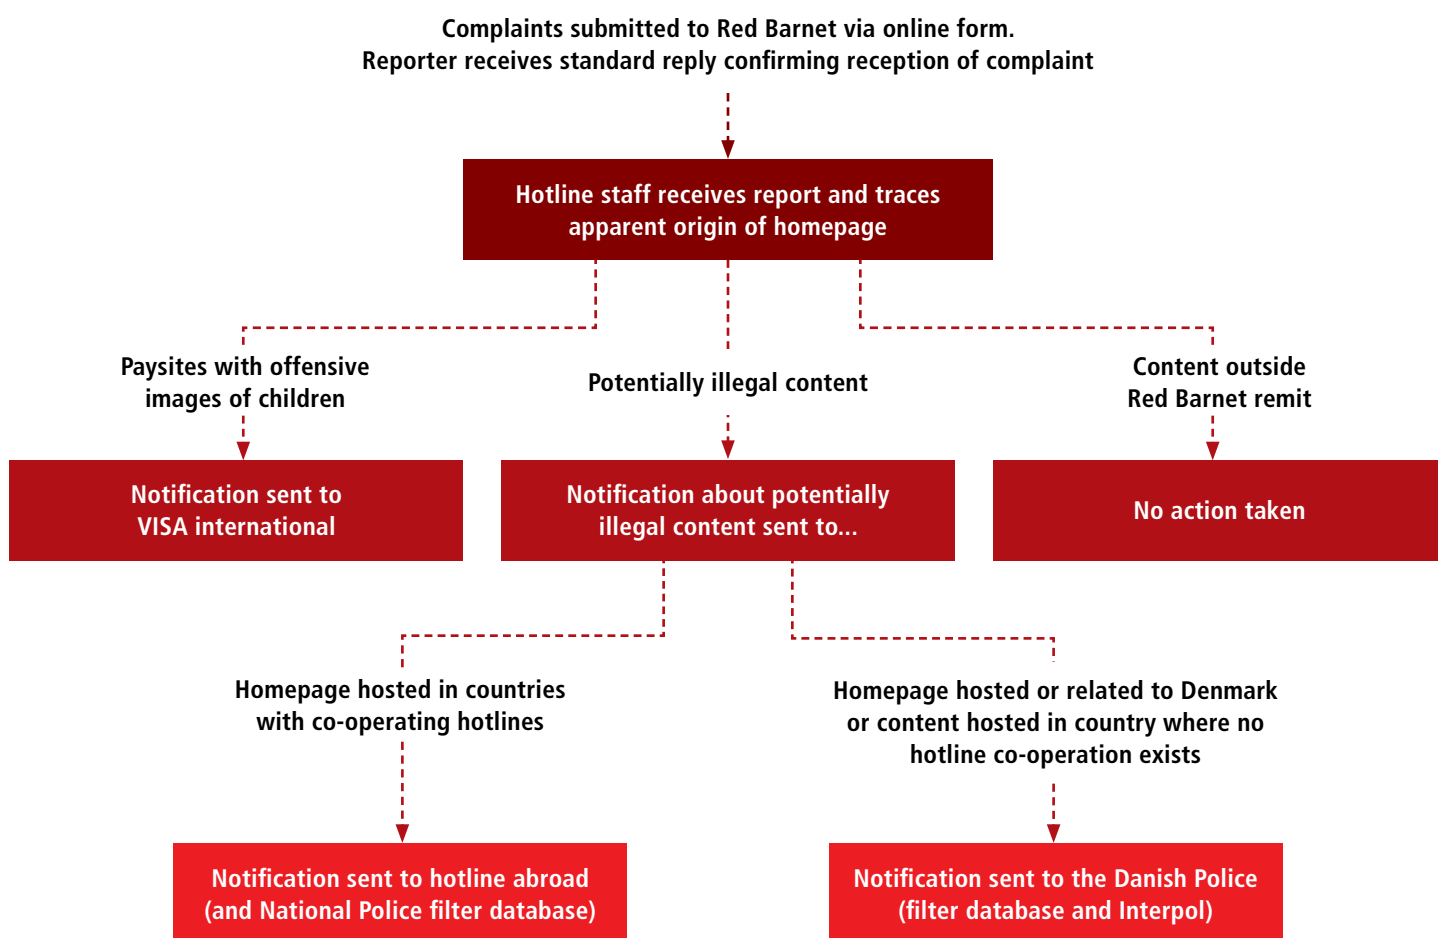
Complaints submitted to Red Barnet via online form.
Reporter receives standard reply confirming reception of complaint

Hotline staff receives report and traces apparent origin of homepage

Paysites with offensive images of children

Potentially illegal content

Content outside Red Barnet remit

Notification sent to VISA international

Notification about potentially illegal content sent to...

No action taken

Homepage hosted in countries with co-operating hotlines

Homepage hosted or related to Denmark or content hosted in country where no hotline co-operation exists

Notification sent to hotline abroad (and National Police filter database)

Notification sent to the Danish Police (filter database and Interpol)